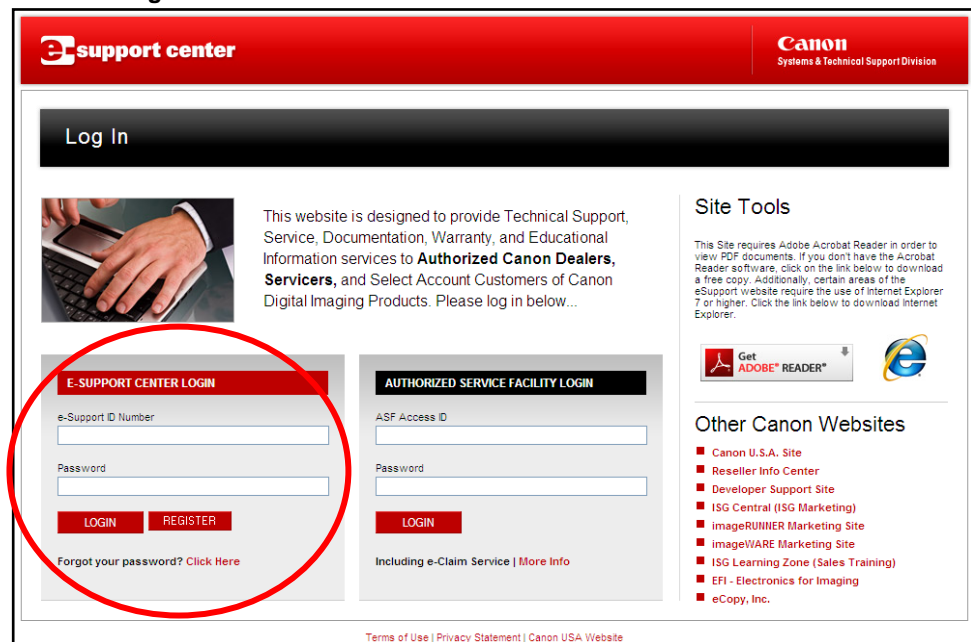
e-support center

Canon
Systems & Technical Support Division

Log In

This website is designed to provide Technical Support, Service, Documentation, Warranty, and Educational Information services to **Authorized Canon Dealers, Servicers,** and Select Account Customers of Canon Digital Imaging Products. Please log in below...

Site Tools

This Site requires Adobe Acrobat Reader in order to view PDF documents. If you don't have the Acrobat Reader software, click on the link below to download a free copy. Additionally, certain areas of the eSupport website require the use of Internet Explorer 7 or higher. Click the link below to download Internet Explorer.

Get ADOBE® READER®

E-SUPPORT CENTER LOGIN

e-Support ID Number

Password

LOGIN REGISTER

Forgot your password? Click Here

AUTHORIZED SERVICE FACILITY LOGIN

ASF Access ID

Password

LOGIN

Including e-Claim Service | More Info

Other Canon Websites

Canon U.S.A. Site
Reseller Info Center
Developer Support Site
ISG Central (ISG Marketing)
imageRUNNER Marketing Site
imageWARE Marketing Site
ISG Learning Zone (Sales Training)
EFI - Electronics for Imaging
eCopy, Inc.

Terms of Use | Privacy Statement | Canon USA Website